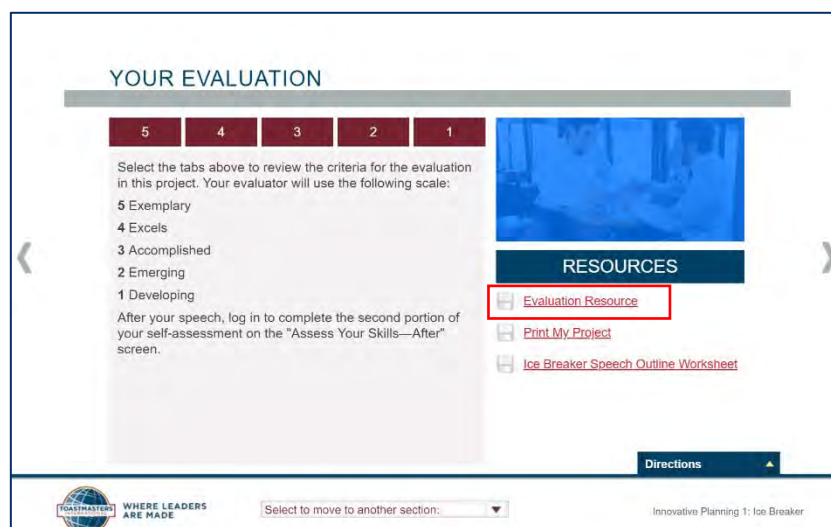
YOUR EVALUATION

5 4 3 2 1

Select the tabs above to review the criteria for the evaluation in this project. Your evaluator will use the following scale:

**5** Exemplary

**4** Excels

**3** Accomplished

**2** Emerging

**1** Developing

After your speech, log in to complete the second portion of your self-assessment on the "Assess Your Skills—After" screen.

RESOURCES

Evaluation Resource

Print My Project

Ice Breaker Speech Outline Worksheet

Directions

TOASTMASTERS INTERNATIONAL

WHERE LEADERS ARE MADE

Select to move to another section:

Innovative Planning 1: Ice Breaker